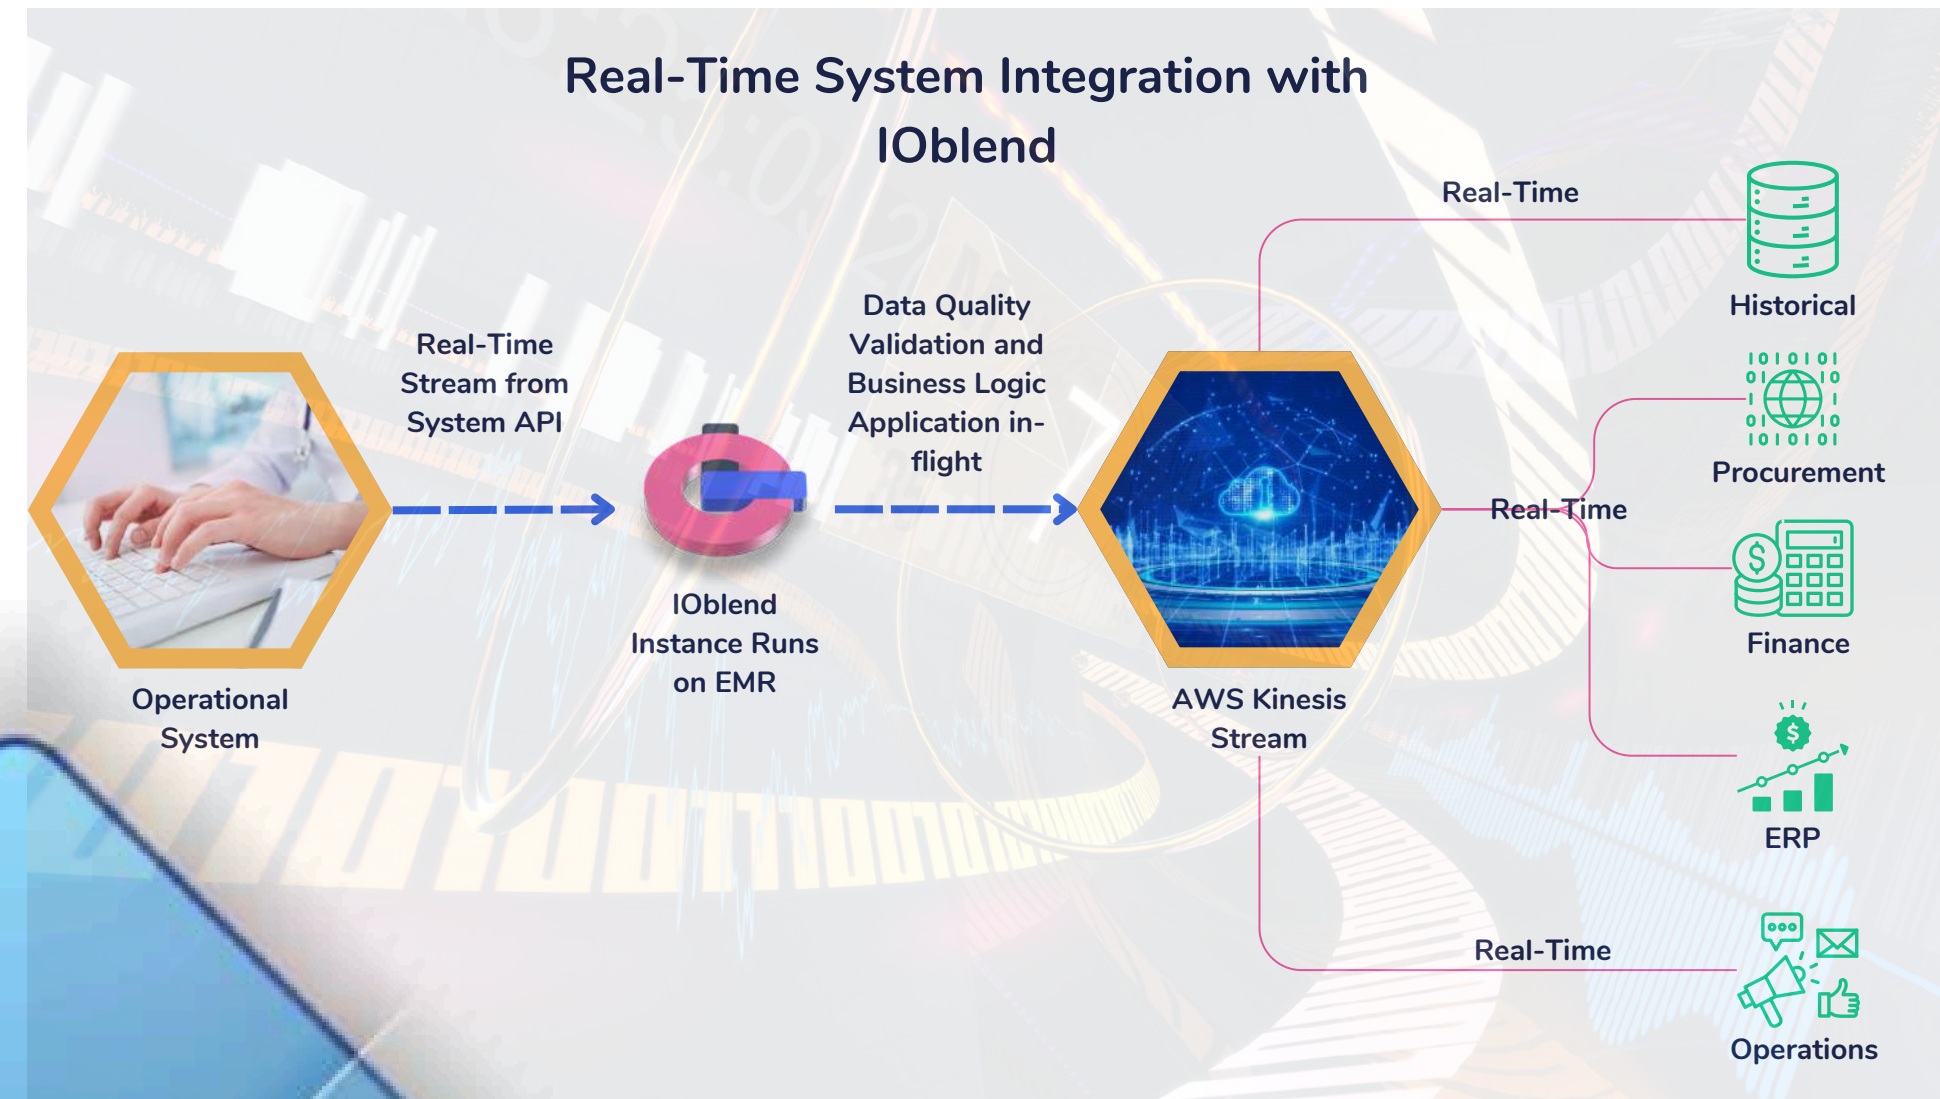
Real-Time System Integration with IOblend

Real-Time Stream from System API

Data Quality Validation and Business Logic Application in-flight

Operational System

IOblend Instance Runs on EMR

AWS Kinesis Stream

Real-Time

Historical

Procurement

Real-Time

Finance

ERP

Real-Time

Operations